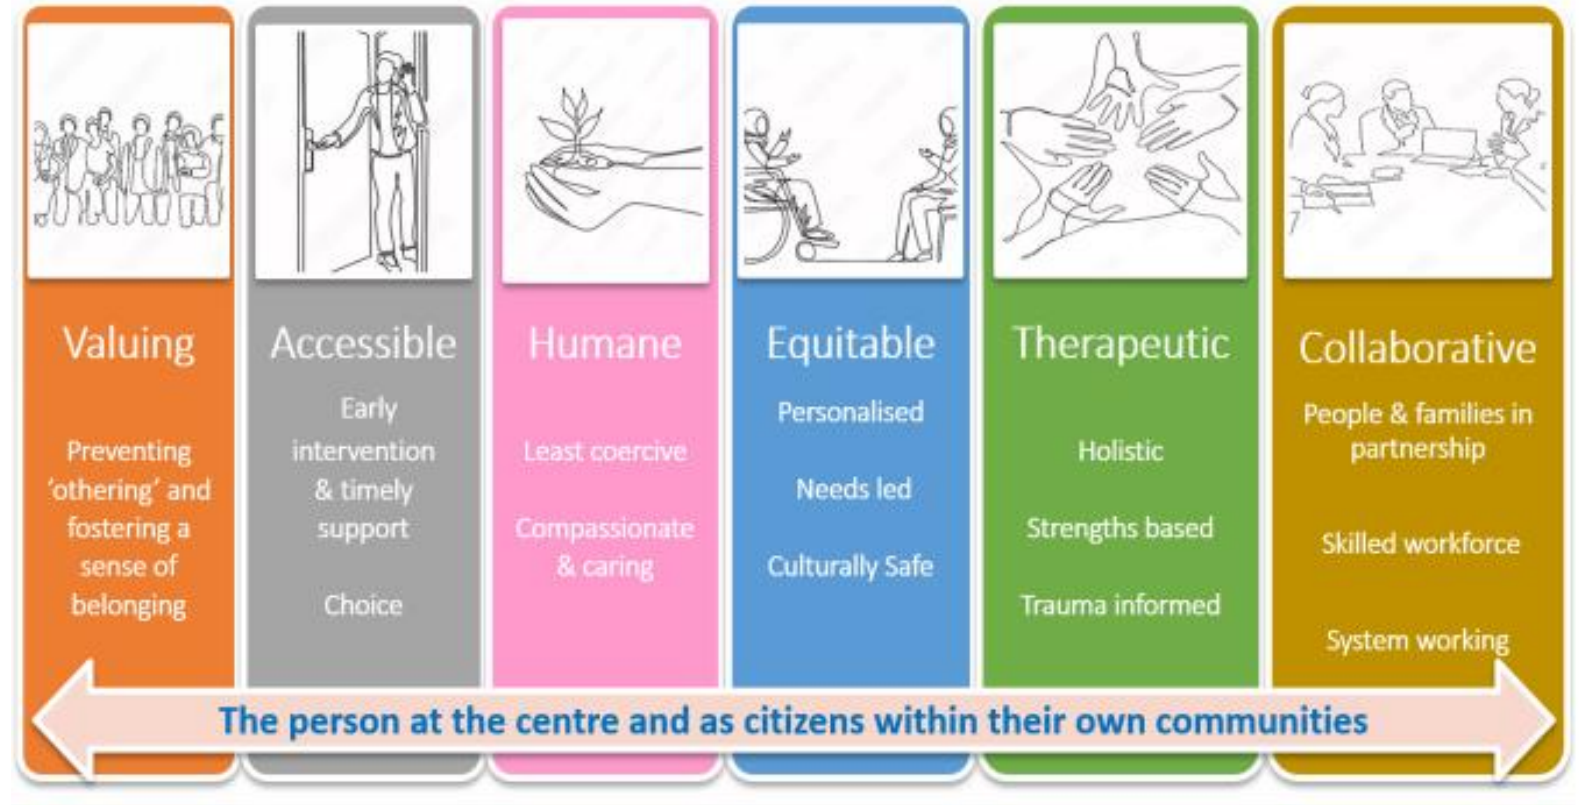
Valuing

Preventing 'othering' and fostering a sense of belonging

Accessible

Early intervention & timely support

Choice

Humane

Least coercive

Compassionate & caring

Equitable

Personalised

Needs led

Culturally Safe

Therapeutic

Holistic

Strengths based

Trauma informed

Collaborative

People & families in partnership

Skilled workforce

System working

The person at the centre and as citizens within their own communities